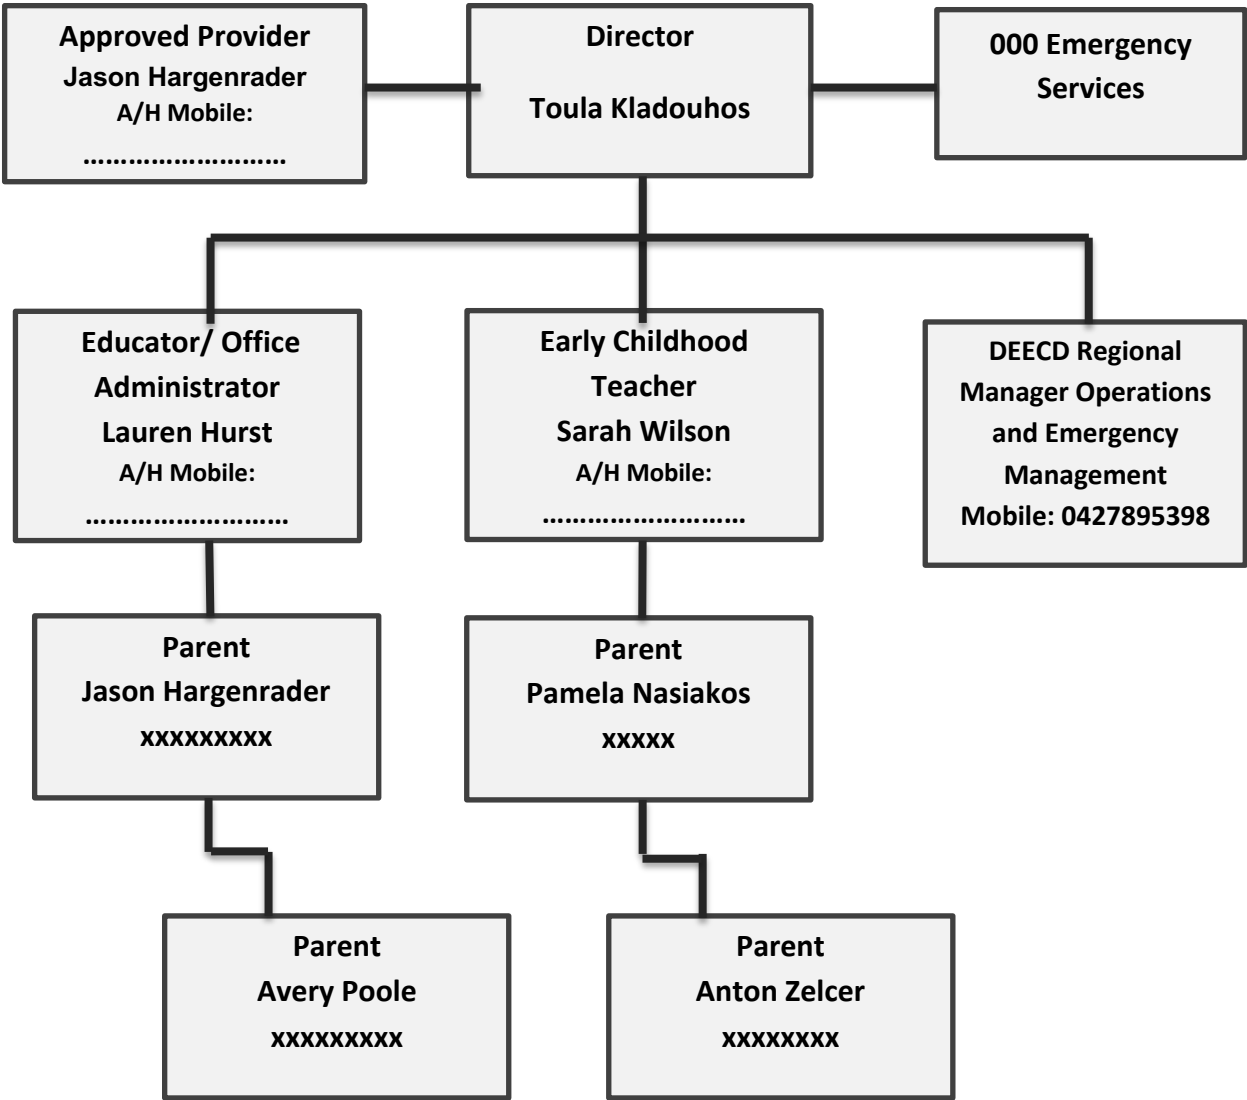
Approved Provider
Jason Hargenrader
A/H Mobile:
……………………..

Director

Toula Kladouhos

000 Emergency Services

Educator/ Office Administrator
Lauren Hurst
A/H Mobile:
……………………..

Early Childhood Teacher
Sarah Wilson
A/H Mobile:
……………………..

DEECD Regional Manager Operations and Emergency Management
Mobile: 0427895398

Parent
Jason Hargenrader
xxxxxxxxx

Parent
Pamela Nasiakos
xxxxx

Parent
Avery Poole
xxxxxxxxx

Parent
Anton Zelcer
xxxxxxxx